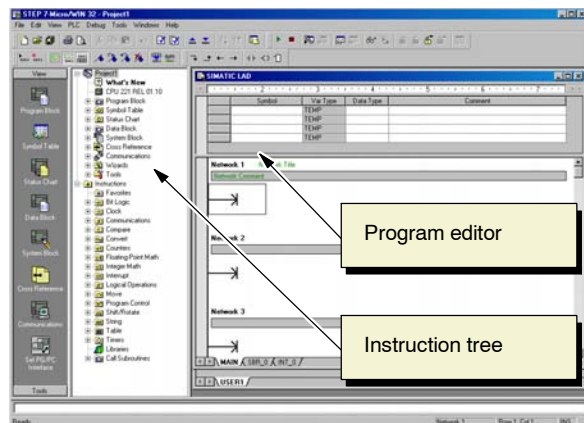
STEP 7 Micro/WIN 32 - Project1

File Edit View PLC Debug Tools Windows Help

View

Program Block

Symbol Table

Status Chart

Data Block

System Block

Cross Reference

Communications

Set PG/PC Interface

Tools

Project1
What's New
CPU 221 REL 01.10
Program Block
Symbol Table
Status Chart
Data Block
System Block
Cross Reference
Communications
Wizards
Tools
Instructions
Favorites
Bit Logic
Clock
Communications
Compare
Convert
Counters
Floating-Point Math
Integer Math
Interrupt
Logical Operations
Move
Program Control
Shift/Rotate
String
Table
Timers
Libraries
Call Subroutines

SIMATIC LAD

| | Symbol | Var Type | Data Type | Comment |
|---|---|---|---|---|
| | | TEMP | | |
| | | TEMP | | |
| | | TEMP | | |
| | | TEMP | | |

Network 1 Network Title

Network Comment

Network 2

Network 3

MAIN SBR_0 INT_0

USER1

Program editor

Instruction tree

Ready

Network 1 Row 1, Col 1 INS